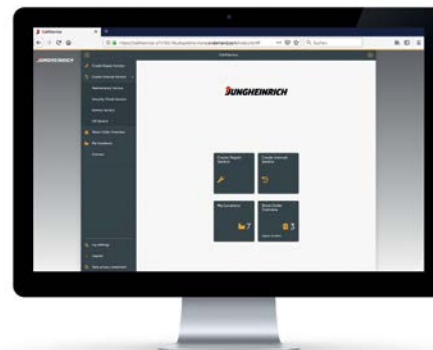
JUNGHEINRICH

Create Repair Service

Create Internal Service

Maintenance Service

Security Check Service

Electric Service

UV Service

Show Order Overview

My Locations

Contact

JUNGHEINRICH

Create Repair Service

Create Internal Service

My Locations

7

Show Order Overview

3

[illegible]

My settings

Logout

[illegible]